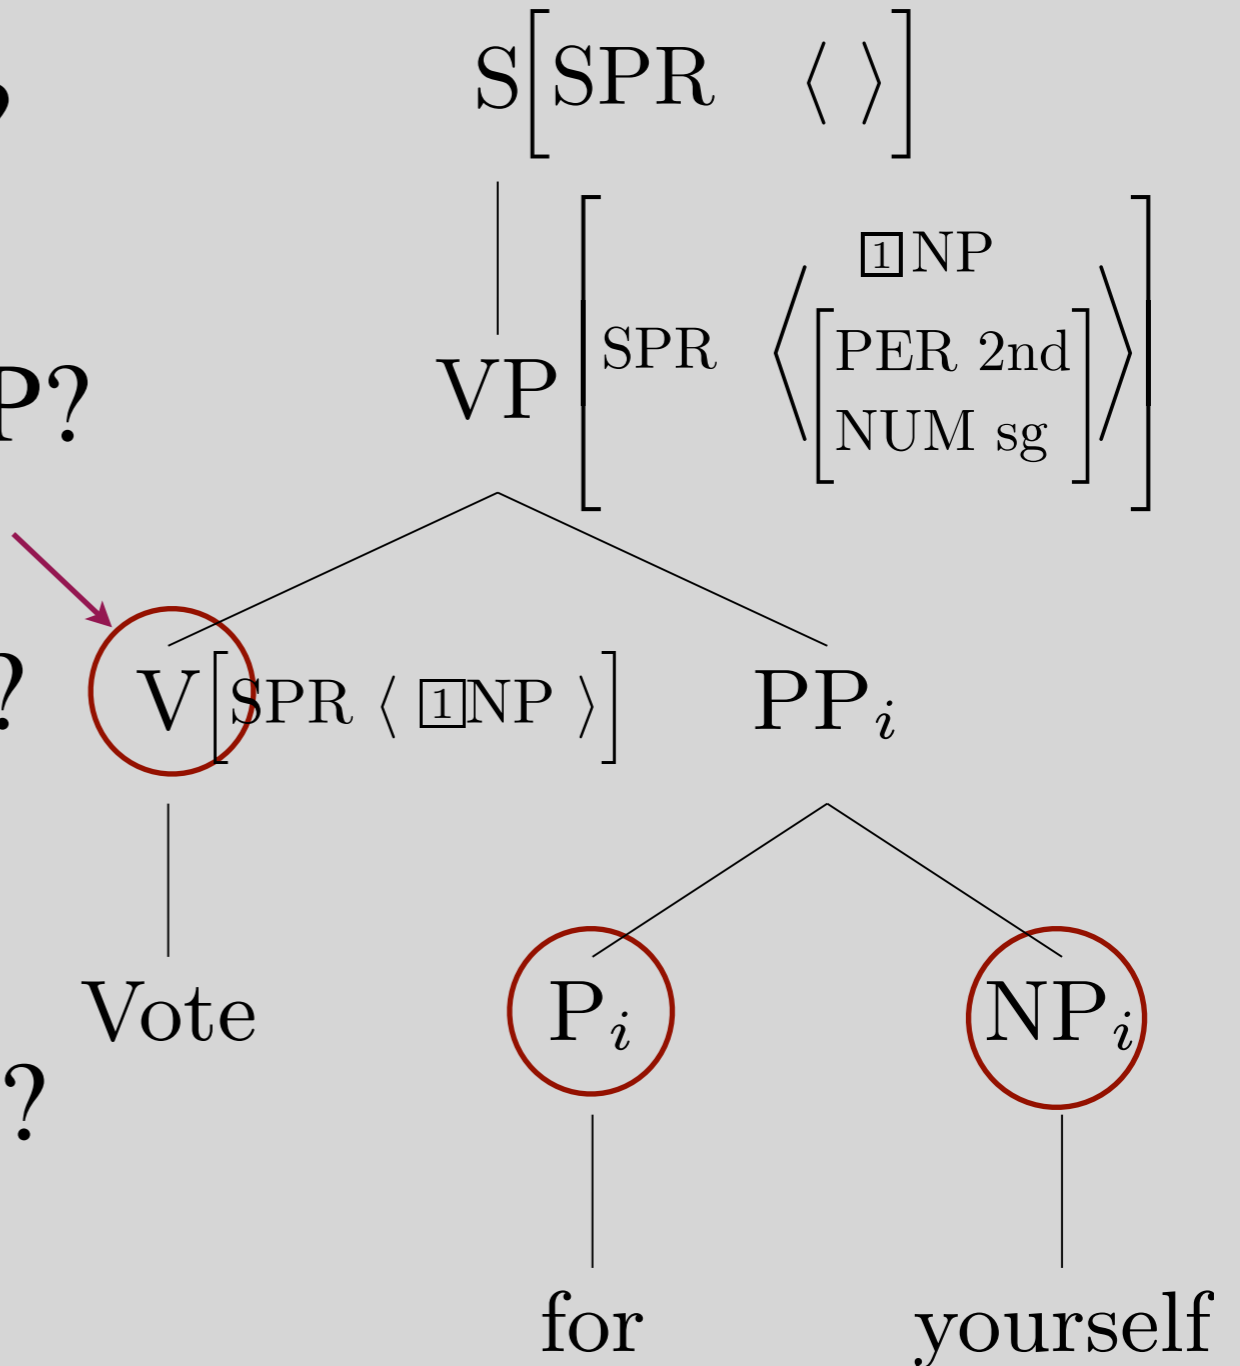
?

P?

?

?

S[SPR $\langle\ \rangle$]

VP $\left[\text{SPR} \left\langle \begin{array}{c} \boxed{1}\text{NP} \\ \left[\begin{array}{l}\text{PER 2nd} \\ \text{NUM sg}\end{array}\right] \end{array} \right\rangle \right]$

V[SPR $\langle$ $\boxed{1}$NP $\rangle$]

PP$_i$

Vote

P$_i$

NP$_i$

for

yourself